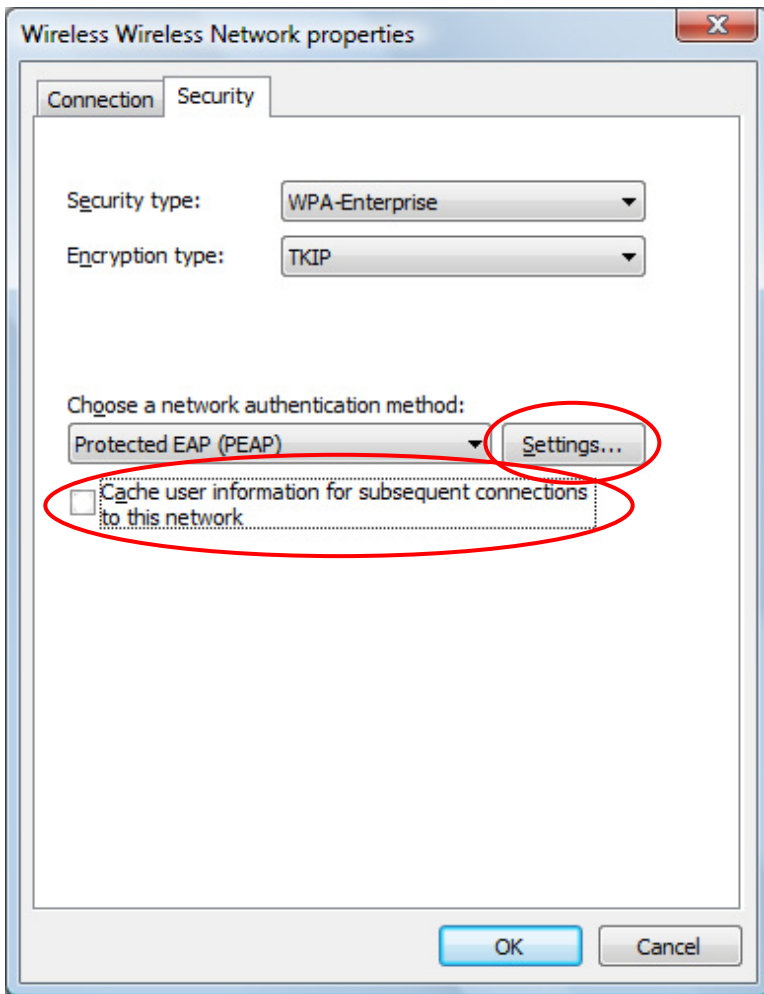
Wireless Wireless Network properties

Connection
Security

Security type:
WPA-Enterprise

Encryption type:
TKIP

Choose a network authentication method:
Protected EAP (PEAP)
Settings...

Cache user information for subsequent connections to this network

OK
Cancel